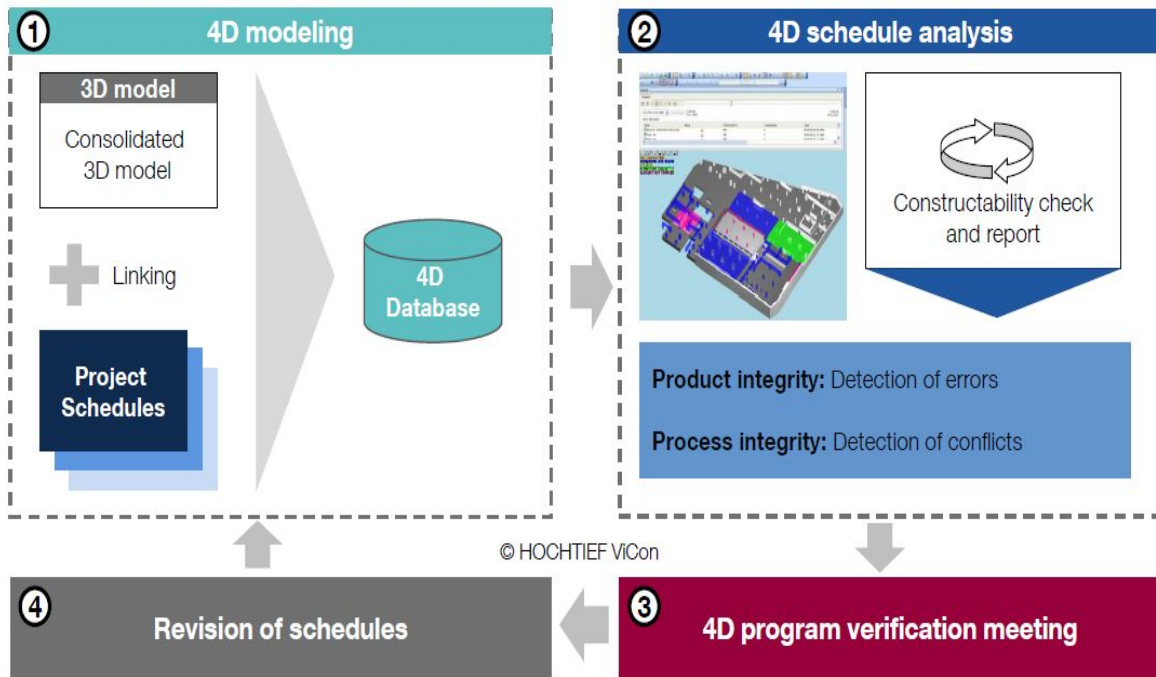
1 4D modeling

3D model

Consolidated 3D model

Linking

Project Schedules

4D Database

2 4D schedule analysis

Constructability check and report

Product integrity: Detection of errors

Process integrity: Detection of conflicts

© HOCHTIEF ViCon

4 Revision of schedules

3 4D program verification meeting